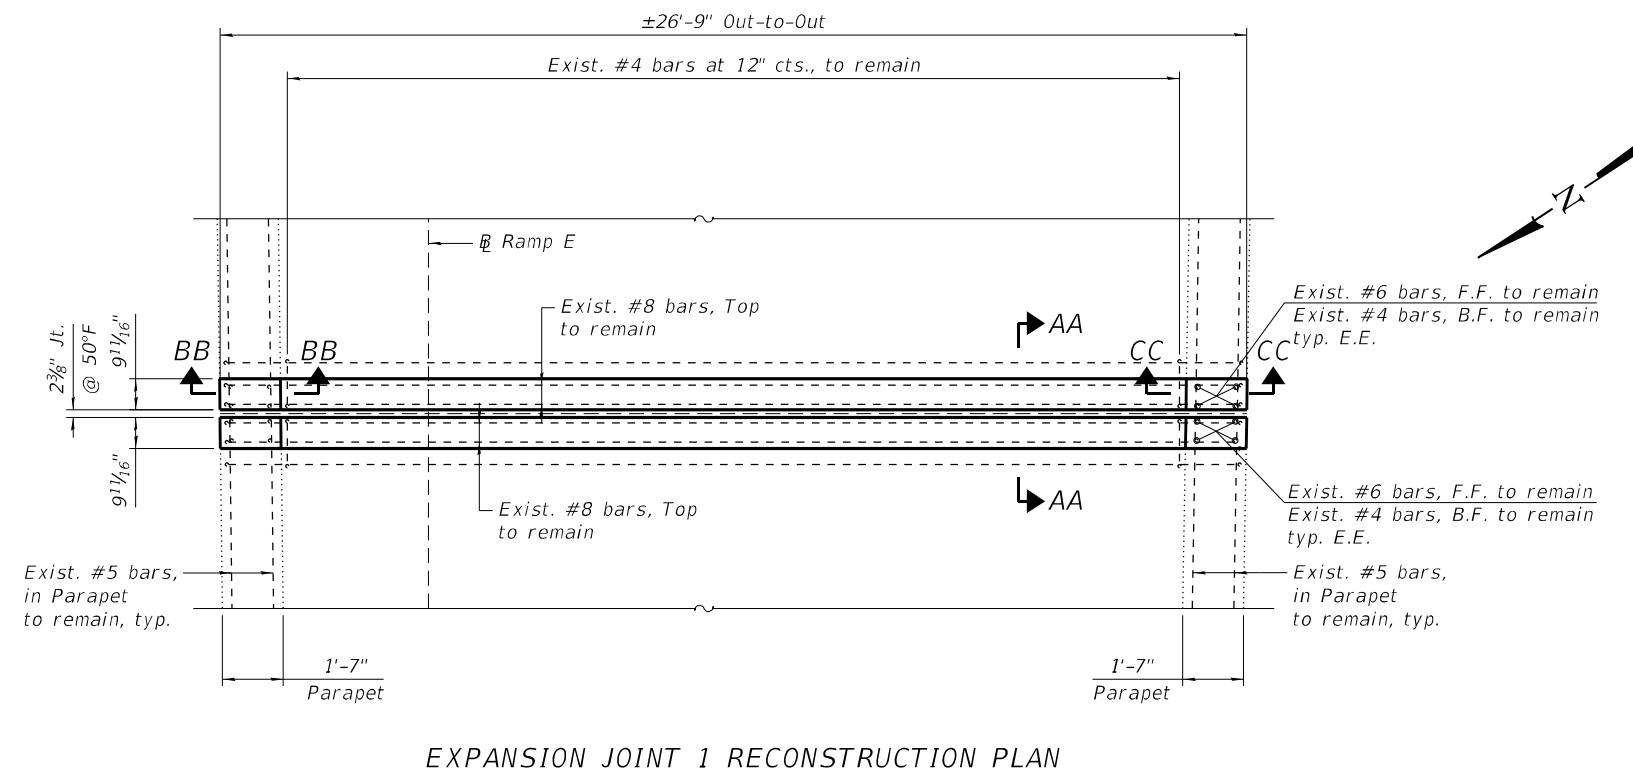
±26'-9" Out-to-Out

Exist. #4 bars at 12" cts., to remain

N

℄ Ramp E

Exist. #8 bars, Top to remain

AA

Exist. #6 bars, F.F. to remain
Exist. #4 bars, B.F. to remain
typ. E.E.

$2\frac{3}{8}$" Jt. @ 50°F

$9\frac{11}{16}$"

BB

BB

CC

CC

$9\frac{11}{16}$"

Exist. #8 bars, Top to remain

AA

Exist. #6 bars, F.F. to remain
Exist. #4 bars, B.F. to remain
typ. E.E.

Exist. #5 bars, in Parapet to remain, typ.

Exist. #5 bars, in Parapet to remain, typ.

1'-7"
Parapet

1'-7"
Parapet

EXPANSION JOINT 1 RECONSTRUCTION PLAN